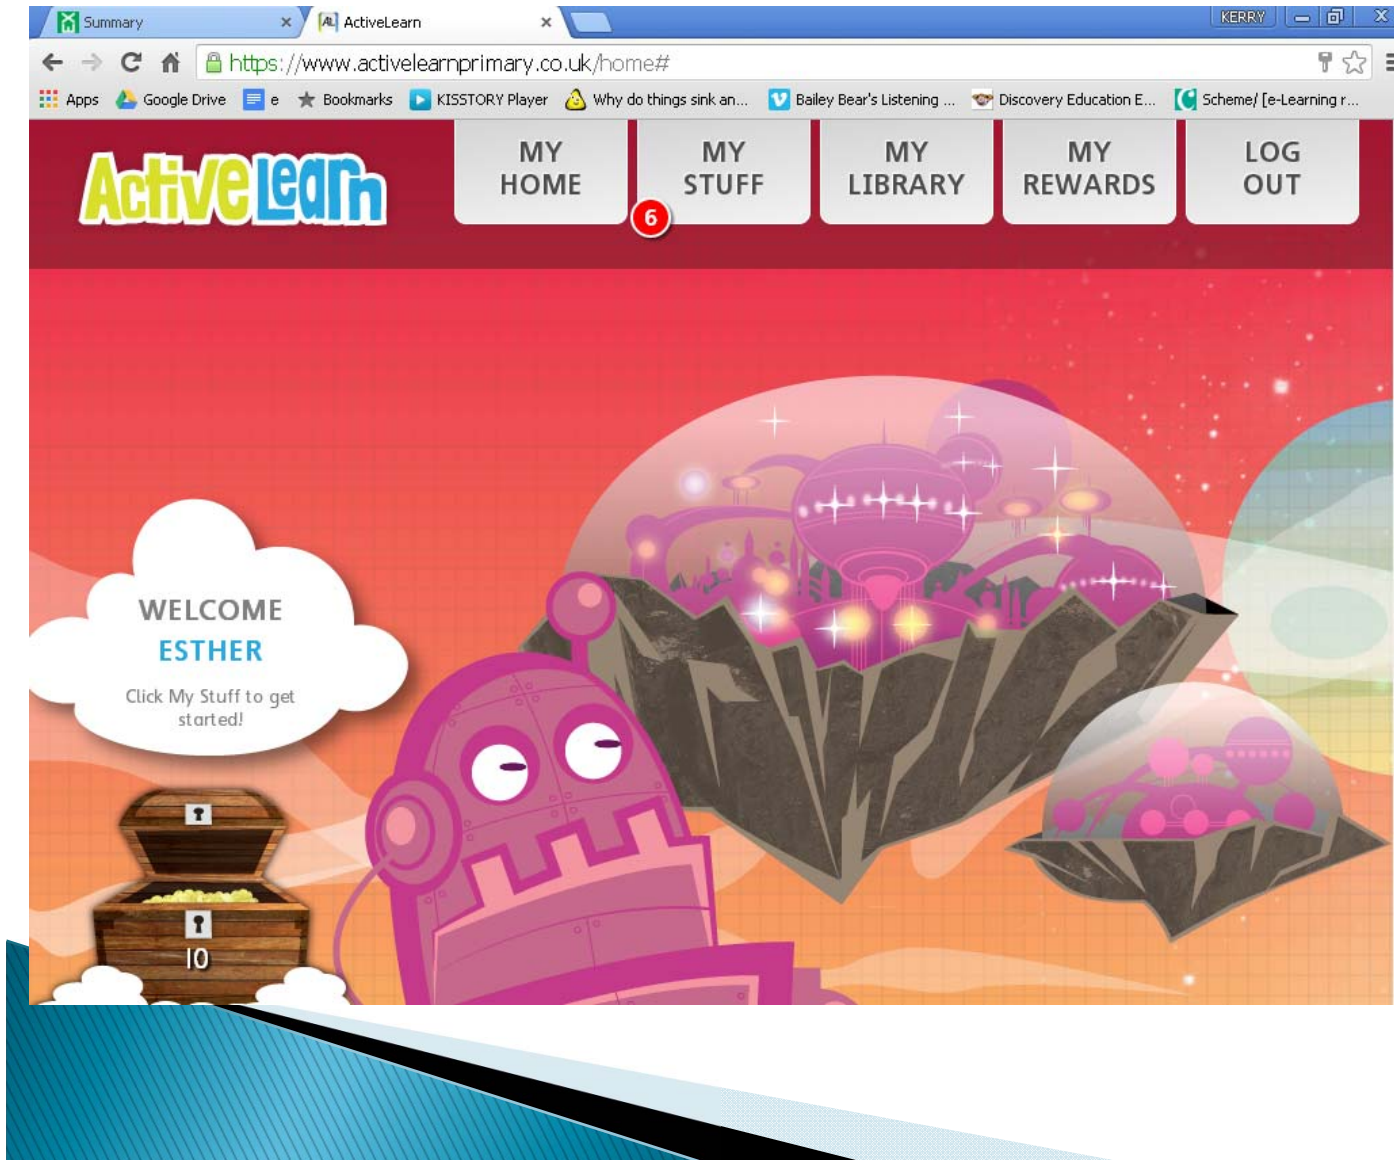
Summary ×
ActiveLearn ×
KERRY
https://www.activelearnprimary.co.uk/home#
Apps Google Drive e Bookmarks KISSTORY Player Why do things sink an... Bailey Bear's Listening ... Discovery Education E... Scheme/ [e-Learning r...

ActiveLearn

MY HOME
MY STUFF
6
MY LIBRARY
MY REWARDS
LOG OUT

WELCOME
ESTHER
Click My Stuff to get started!

10